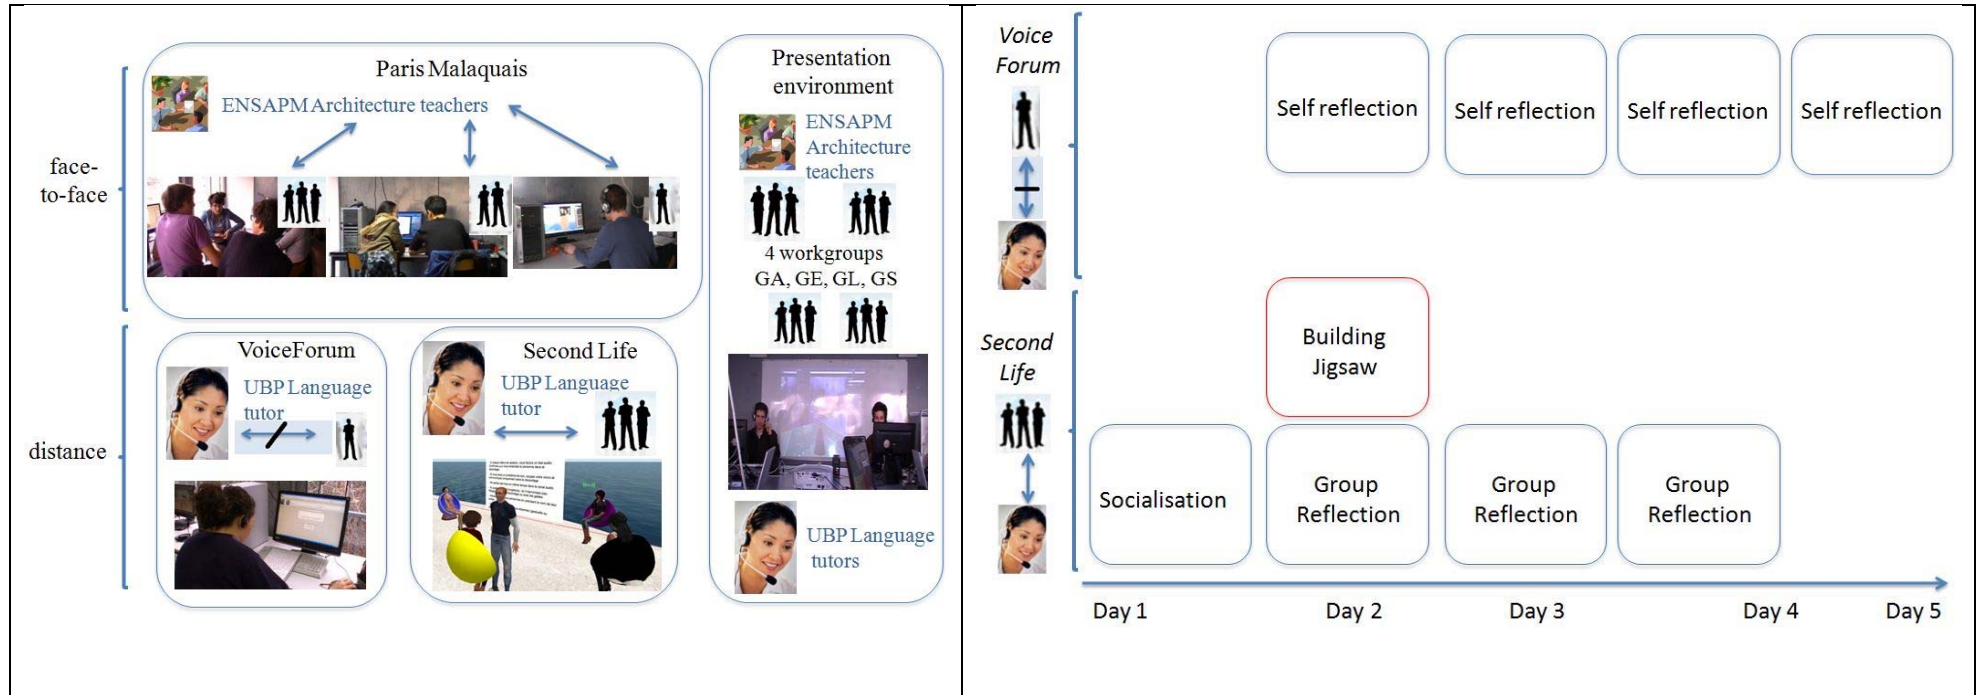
face-to-face

Paris Malaquais

ENSAPM Architecture teachers

Presentation environment

ENSAPM Architecture teachers

4 workgroups GA, GE, GL, GS

distance

VoiceForum

UBP Language tutor

Second Life

UBP Language tutor

UBP Language tutors

Voice Forum

Self reflection

Self reflection

Self reflection

Self reflection

Second Life

Building Jigsaw

Socialisation

Group Reflection

Group Reflection

Group Reflection

Day 1

Day 2

Day 3

Day 4

Day 5